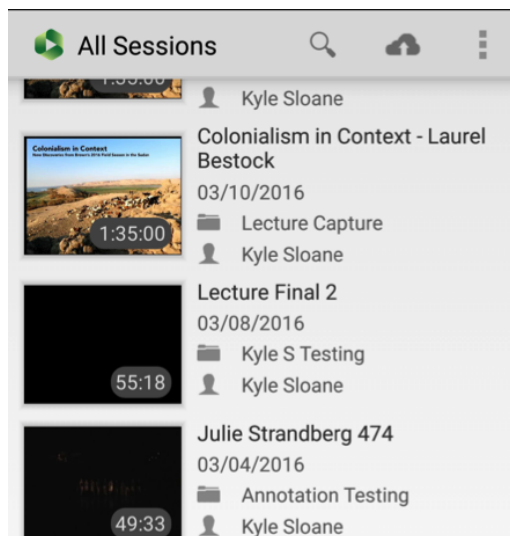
All Sessions

1:35:00

Kyle Sloane

Colonialism in Context
New Discoveries from Brown's 2016 Field Season in the Sudan

1:35:00

Colonialism in Context - Laurel Bestock
03/10/2016
Lecture Capture
Kyle Sloane

55:18

Lecture Final 2
03/08/2016
Kyle S Testing
Kyle Sloane

49:33

Julie Strandberg 474
03/04/2016
Annotation Testing
Kyle Sloane